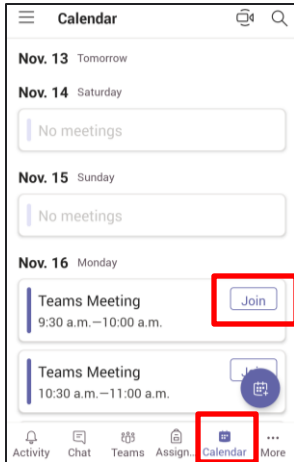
Calendar

Nov. 13 Tomorrow

Nov. 14 Saturday

No meetings

Nov. 15 Sunday

No meetings

Nov. 16 Monday

Teams Meeting
9:30 a.m.—10:00 a.m.

Join

Teams Meeting
10:30 a.m.—11:00 a.m.

Jo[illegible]

Activity Chat Teams Assign... Calendar More